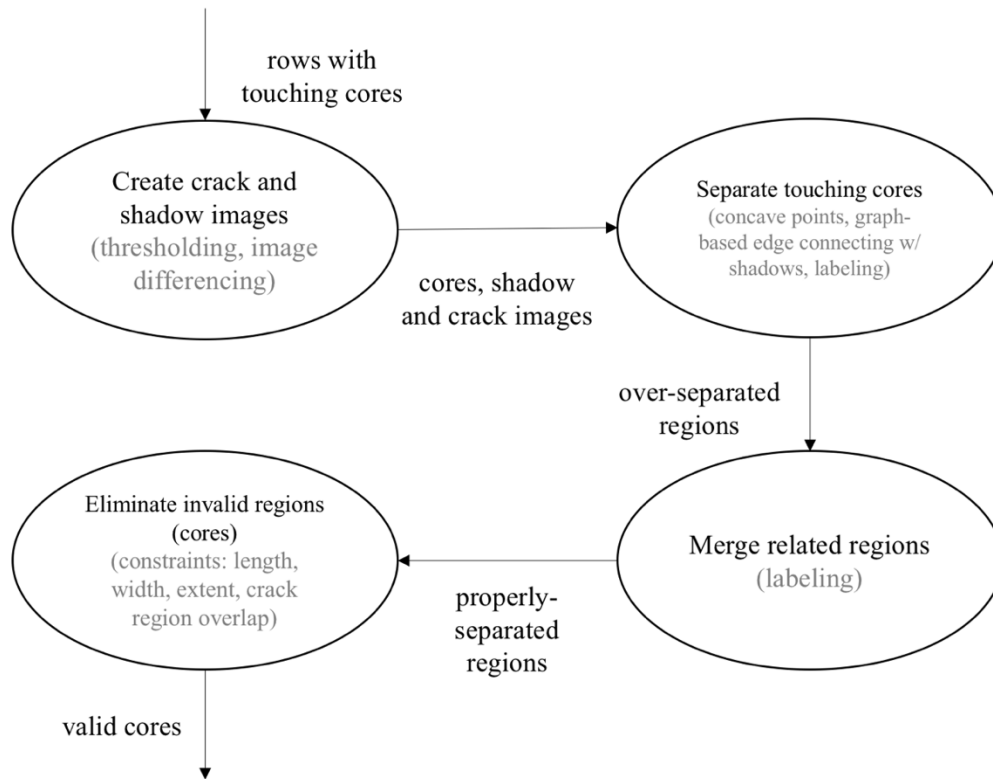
rows with touching cores

Create crack and shadow images
(thresholding, image differencing)

cores, shadow and crack images

Separate touching cores
(concave points, graph-based edge connecting w/ shadows, labeling)

over-separated regions

Merge related regions
(labeling)

properly-separated regions

Eliminate invalid regions (cores)
(constraints: length, width, extent, crack region overlap)

valid cores